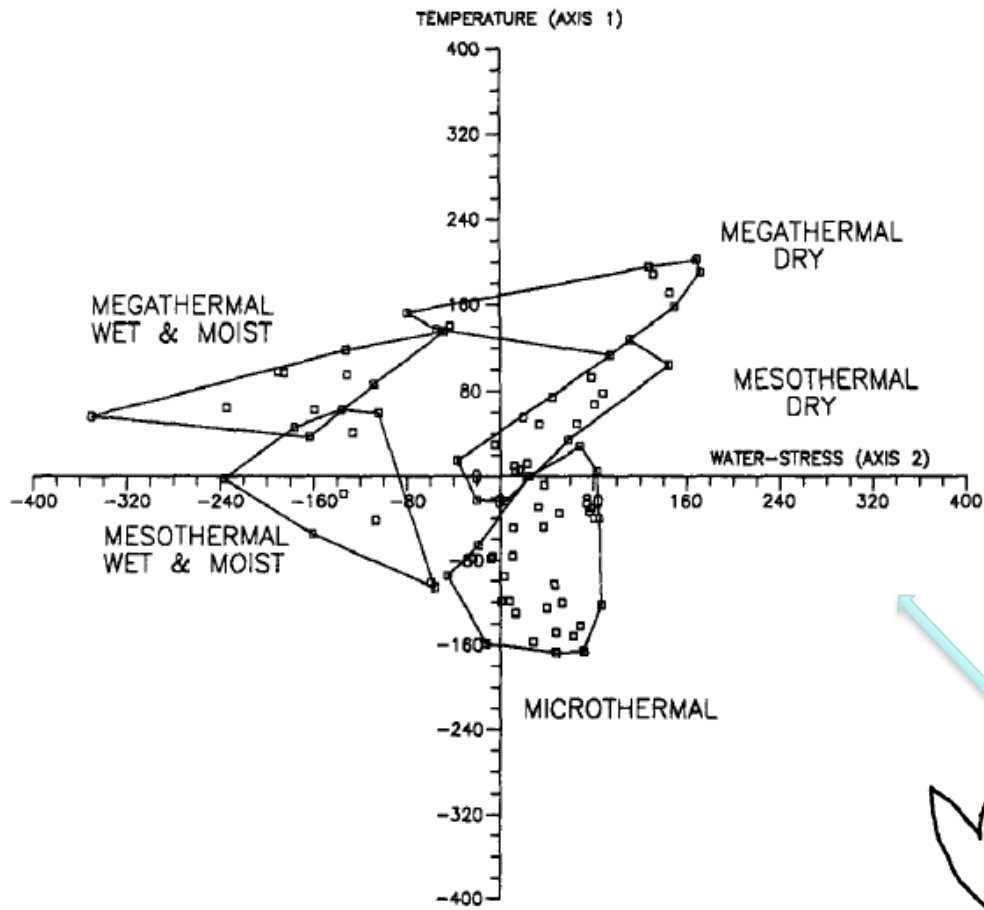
TEMPERATURE (AXIS 1)

400
320
240
160
80
-80
-160
-240
-320
-400

MEGATHERMAL DRY

MEGATHERMAL WET & MOIST

MESOTHERMAL DRY

WATER-STRESS (AXIS 2)

-400 -320 -240 -160 -80 0 80 160 240 320 400

MESOTHERMAL WET & MOIST

MICROTHERMAL